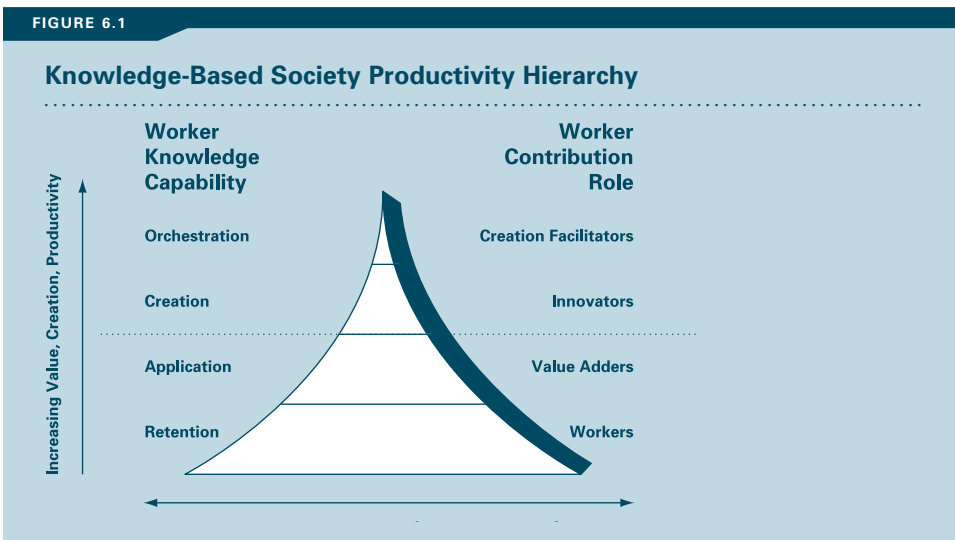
FIGURE 6.1

Knowledge-Based Society Productivity Hierarchy

Worker Knowledge Capability

Worker Contribution Role

Increasing Value, Creation, Productivity

Orchestration

Creation Facilitators

Creation

Innovators

Application

Value Adders

Retention

Workers

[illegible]